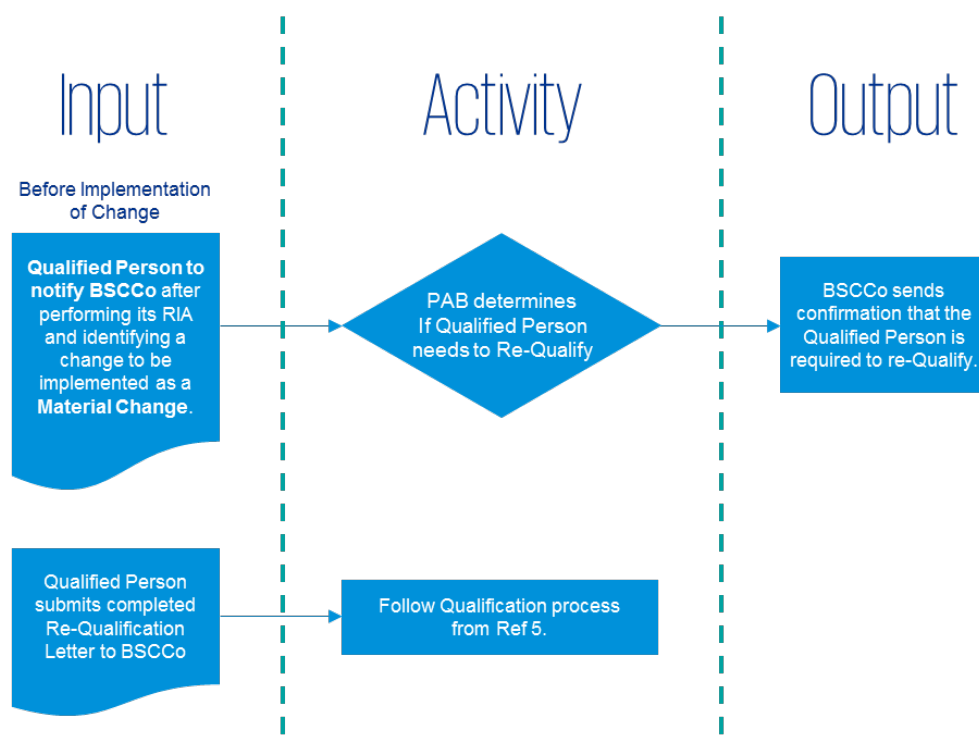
Input

Activity

Output

Before Implementation of Change

Qualified Person to notify BSCCo after performing its RIA and identifying a change to be implemented as a Material Change.

PAB determines If Qualified Person needs to Re-Qualify

BSCCo sends confirmation that the Qualified Person is required to re-Qualify.

Qualified Person submits completed Re-Qualification Letter to BSCCo

Follow Qualification process from Ref 5.